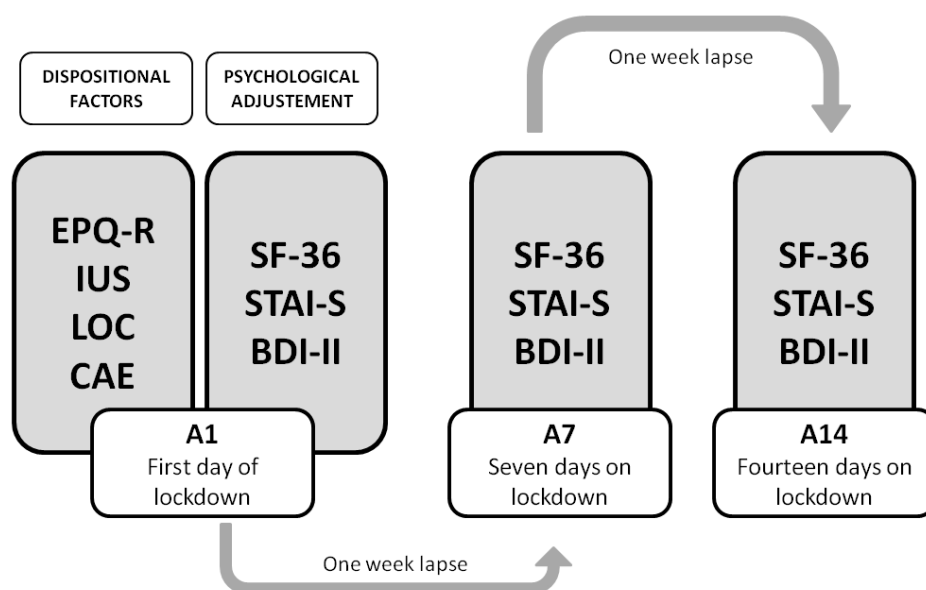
DISPOSITIONAL FACTORS

PSYCHOLOGICAL ADJUSTEMENT

One week lapse

EPQ-R
IUS
LOC
CAE

SF-36
STAI-S
BDI-II

SF-36
STAI-S
BDI-II

SF-36
STAI-S
BDI-II

A1
First day of lockdown

A7
Seven days on lockdown

A14
Fourteen days on lockdown

One week lapse